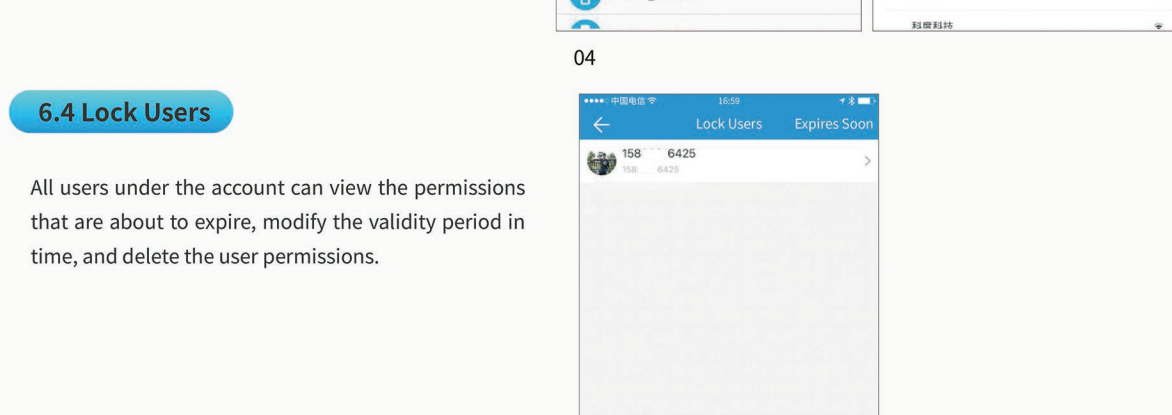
科度科技

04

6.4 Lock Users

All users under the account can view the permissions that are about to expire, modify the validity period in time, and delete the user permissions.

●●●●○ 中国电信 16:59

Lock Users Expires Soon

158 6425
158 6425